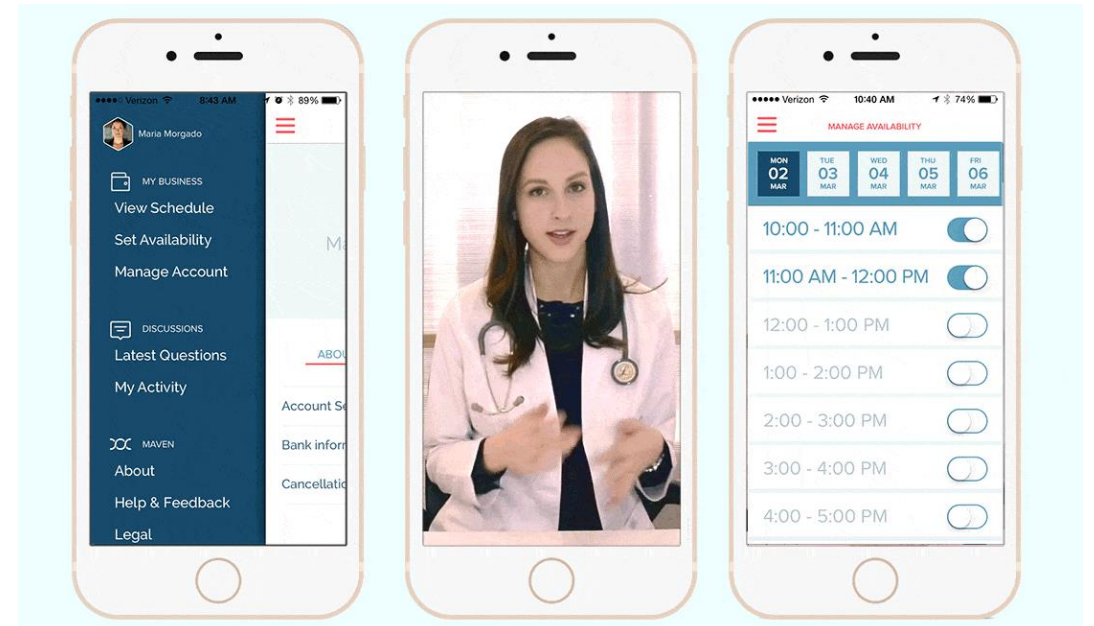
●●●●○ Verizon 8:43 AM 89%

Maria Morgado

MY BUSINESS
View Schedule
Set Availability
Manage Account

DISCUSSIONS
Latest Questions
My Activity

MAVEN
About
Help & Feedback
Legal

Ma

ABOU

Account Se

Bank inforr

Cancellatio

●●●●○ Verizon 10:40 AM 74%

MANAGE AVAILABILITY

| MON 02 MAR | TUE 03 MAR | WED 04 MAR | THU 05 MAR | FRI 06 MAR |
|---|---|---|---|---|

10:00 - 11:00 AM
11:00 AM - 12:00 PM
12:00 - 1:00 PM
1:00 - 2:00 PM
2:00 - 3:00 PM
3:00 - 4:00 PM
4:00 - 5:00 PM